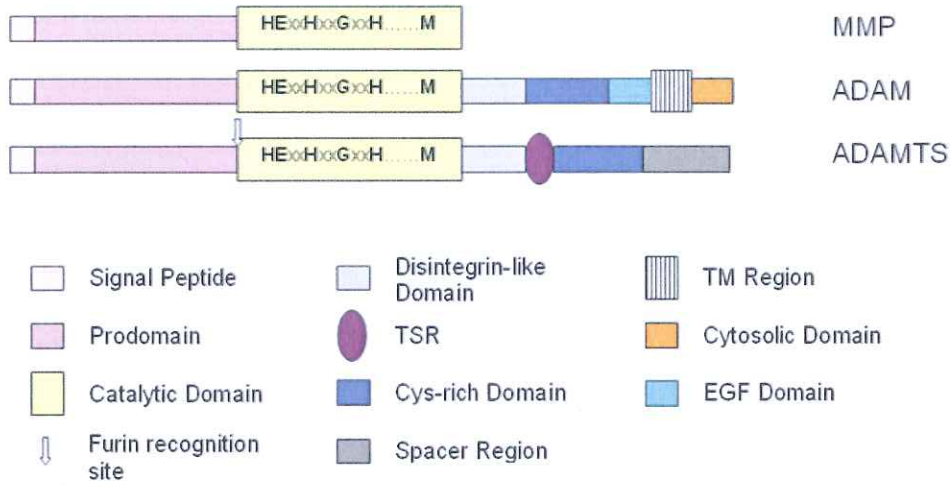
HExxHxxGxxH......M

MMP

HExxHxxGxxH......M

ADAM

HExxHxxGxxH......M

ADAMTS

Signal Peptide

Prodomain

Catalytic Domain

Furin recognition site

Disintegrin-like Domain

TSR

Cys-rich Domain

Spacer Region

TM Region

Cytosolic Domain

EGF Domain